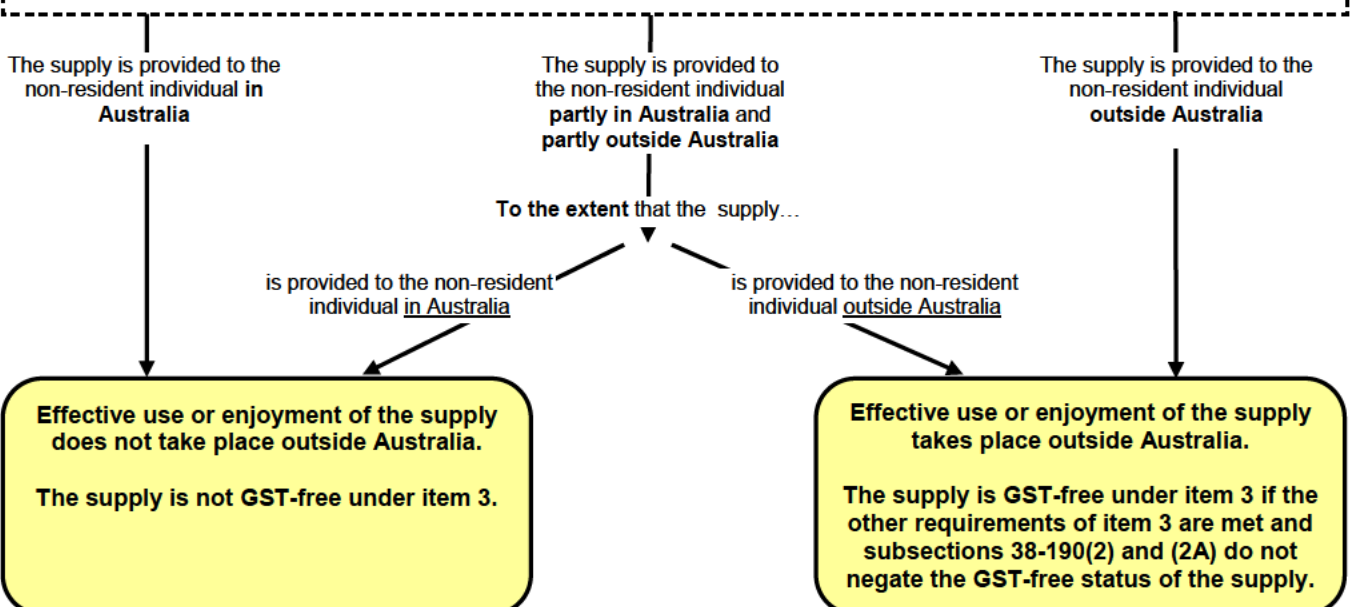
The supply is provided to the non-resident individual in Australia

The supply is provided to the non-resident individual partly in Australia and partly outside Australia

The supply is provided to the non-resident individual outside Australia

To the extent that the supply…

is provided to the non-resident individual in Australia

is provided to the non-resident individual outside Australia

Effective use or enjoyment of the supply does not take place outside Australia.

The supply is not GST-free under item 3.

Effective use or enjoyment of the supply takes place outside Australia.

The supply is GST-free under item 3 if the other requirements of item 3 are met and subsections 38-190(2) and (2A) do not negate the GST-free status of the supply.